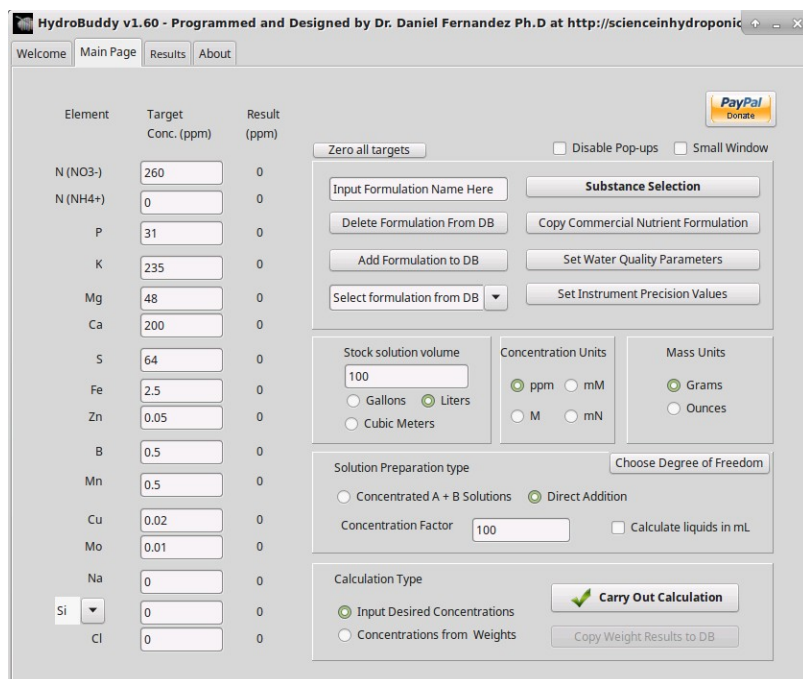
HydroBuddy v1.60 - Programmed and Designed by Dr. Daniel Fernandez Ph.D at http://scienceinhydroponic

Welcome | Main Page | Results | About

PayPal Donate

| Element | Target Conc. (ppm) | Result (ppm) |
|---|---|---|
| N (NO3-) | 260 | 0 |
| N (NH4+) | 0 | 0 |
| P | 31 | 0 |
| K | 235 | 0 |
| Mg | 48 | 0 |
| Ca | 200 | 0 |
| S | 64 | 0 |
| Fe | 2.5 | 0 |
| Zn | 0.05 | 0 |
| B | 0.5 | 0 |
| Mn | 0.5 | 0 |
| Cu | 0.02 | 0 |
| Mo | 0.01 | 0 |
| Na | 0 | 0 |
| Si | 0 | 0 |
| Cl | 0 | 0 |

Zero all targets

Disable Pop-ups  Small Window

Input Formulation Name Here
Substance Selection
Delete Formulation From DB
Copy Commercial Nutrient Formulation
Add Formulation to DB
Set Water Quality Parameters
Select formulation from DB
Set Instrument Precision Values

Stock solution volume
100
Gallons  Liters
Cubic Meters

Concentration Units
ppm  mM
M  mN

Mass Units
Grams
Ounces

Solution Preparation type
Choose Degree of Freedom
Concentrated A + B Solutions  Direct Addition
Concentration Factor 100
Calculate liquids in mL

Calculation Type
Input Desired Concentrations
Concentrations from Weights
Carry Out Calculation
Copy Weight Results to DB